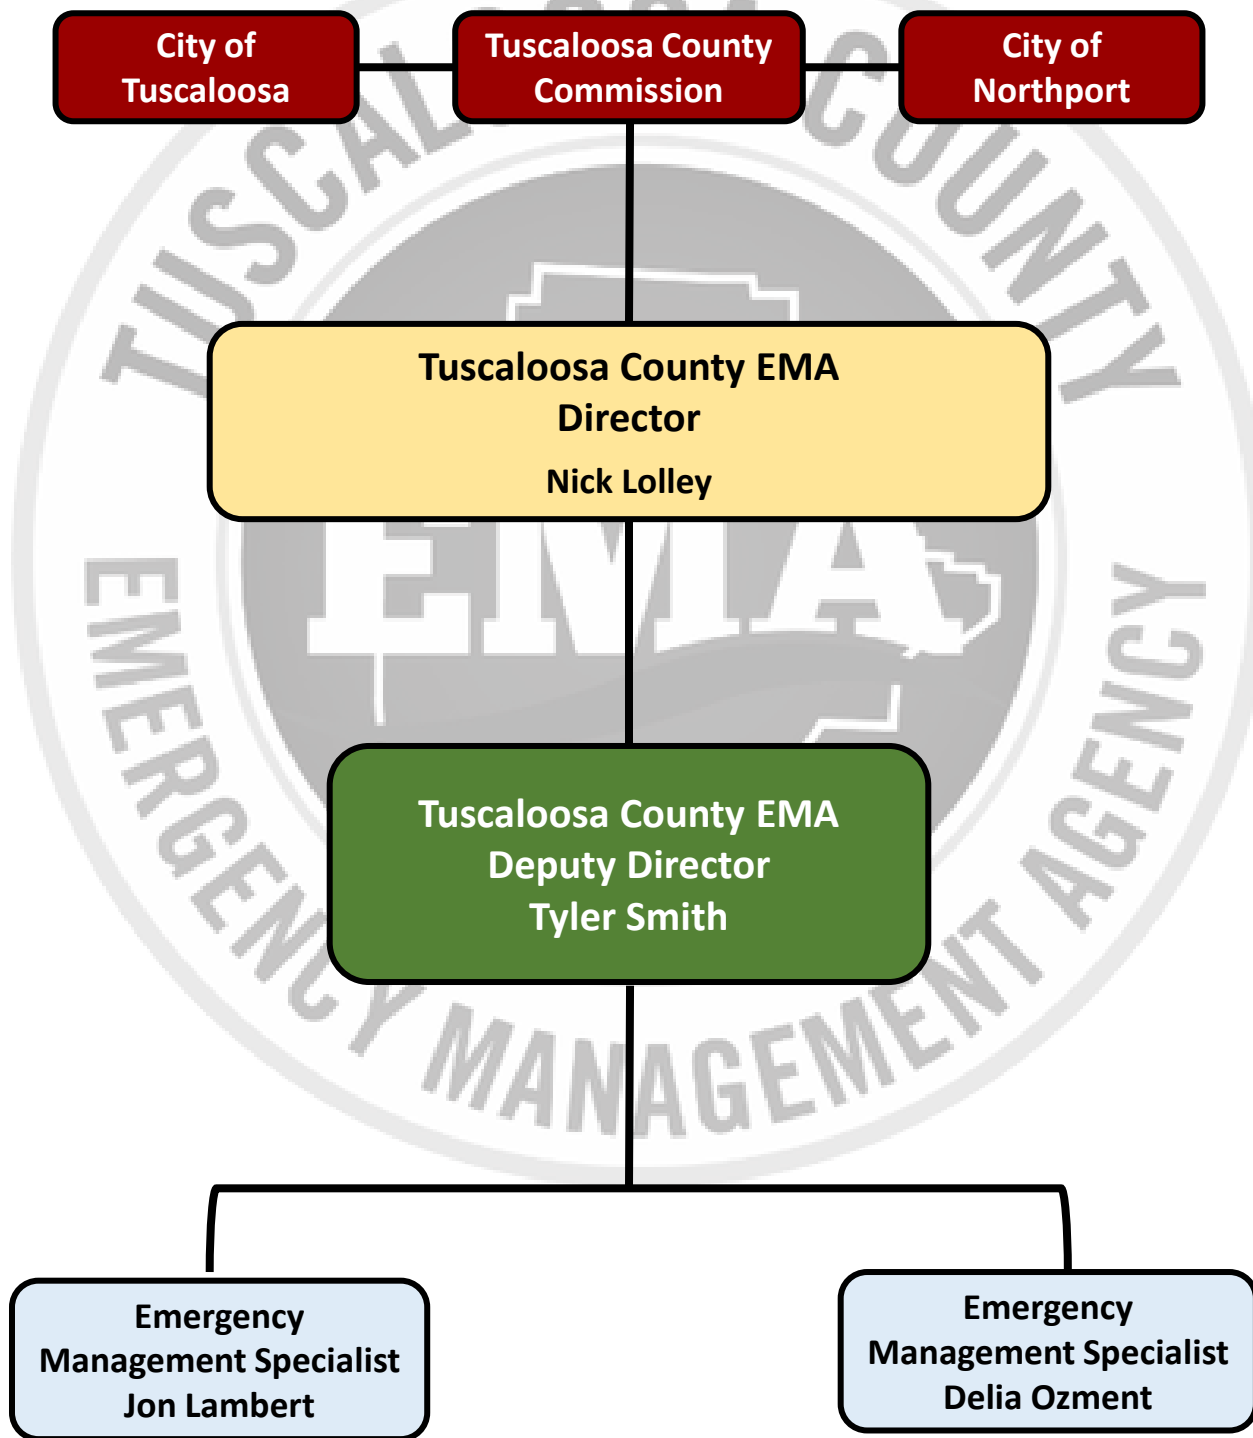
City of Tuscaloosa

Tuscaloosa County Commission

City of Northport

Tuscaloosa County EMA Director

Nick Lolley

Tuscaloosa County EMA Deputy Director Tyler Smith

Emergency Management Specialist Jon Lambert

Emergency Management Specialist Delia Ozment

TUSCALOOSA COUNTY EMA EMERGENCY MANAGEMENT AGENCY